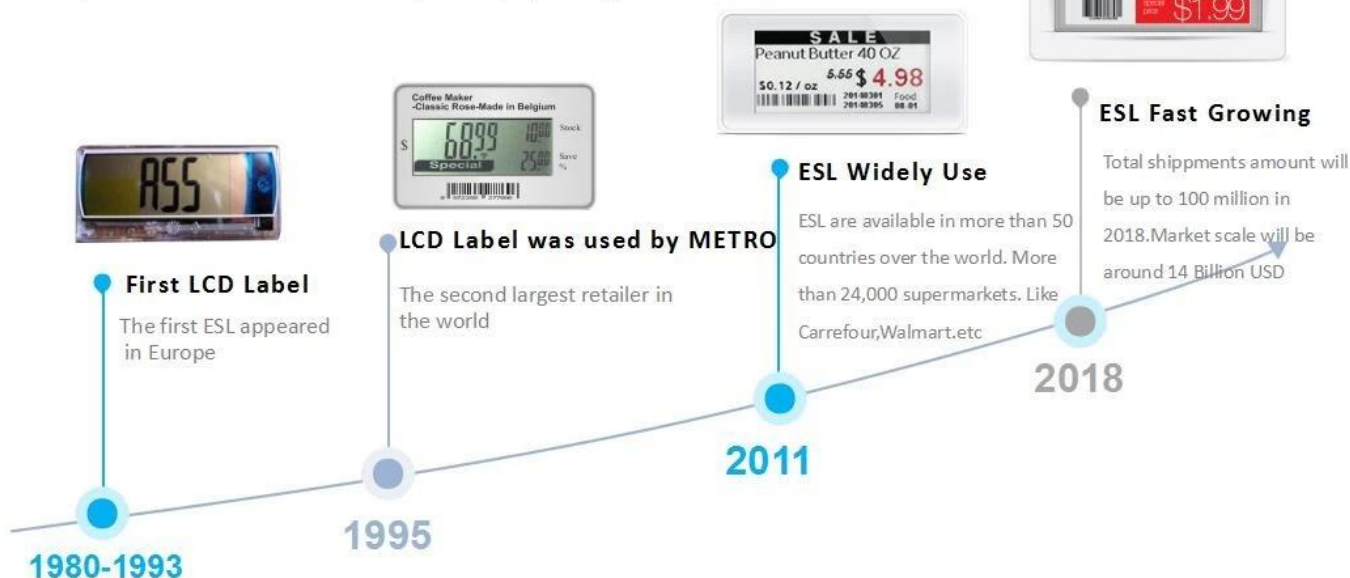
ASS

First LCD Label

The first ESL appeared in Europe

1980-1993

Coffee Maker -Classic Rose-Made in Belgium

S 6.99 Stock

Special 25.00 Save %

LCD Label was used by METRO

The second largest retailer in the world

1995

SALE

Peanut Butter 40 OZ

$0.12 / oz 5.55 $ 4.98

Food

ESL Widely Use

ESL are available in more than 50 countries over the world. More than 24,000 supermarkets. Like Carrefour,Walmart.etc

2011

$1.99

ESL Fast Growing

Total shippments amount will be up to 100 million in 2018.Market scale will be around 14 Billion USD

2018